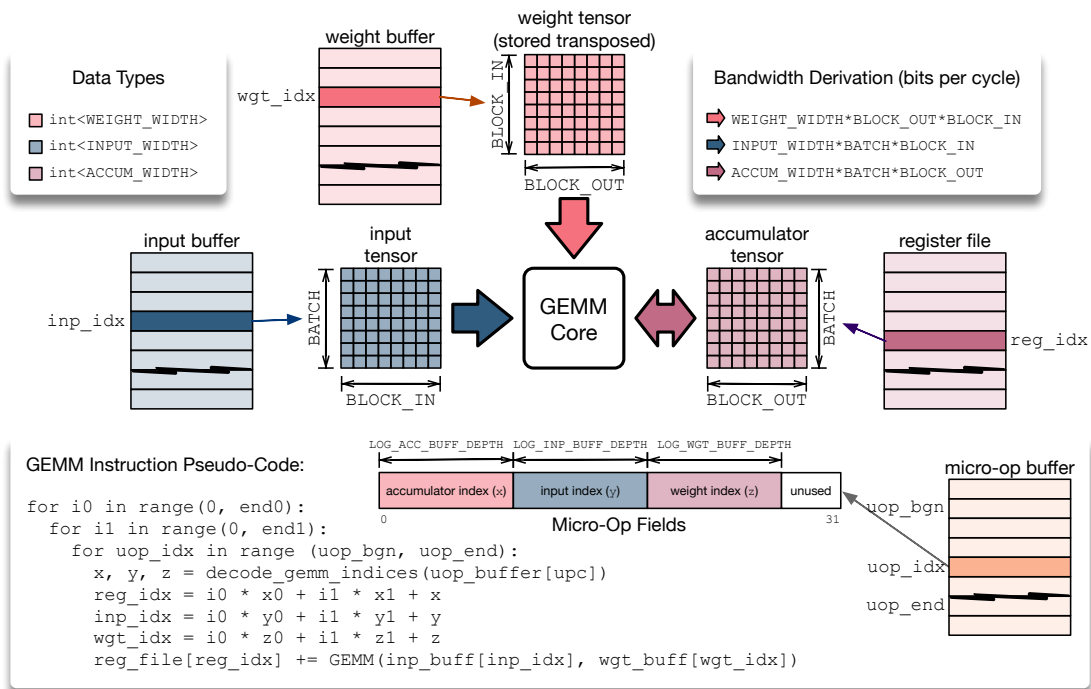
Data Types

int<WEIGHT_WIDTH>
int<INPUT_WIDTH>
int<ACCUM_WIDTH>

weight buffer

wgt_idx

weight tensor (stored transposed)

BLOCK_IN

BLOCK_OUT

Bandwidth Derivation (bits per cycle)

WEIGHT_WIDTH*BLOCK_OUT*BLOCK_IN
INPUT_WIDTH*BATCH*BLOCK_IN
ACCUM_WIDTH*BATCH*BLOCK_OUT

input buffer

inp_idx

input tensor

BATCH

BLOCK_IN

GEMM Core

accumulator tensor

BATCH

BLOCK_OUT

register file

reg_idx

GEMM Instruction Pseudo-Code:

LOG_ACC_BUFF_DEPTH LOG_INP_BUFF_DEPTH LOG_WGT_BUFF_DEPTH

| accumulator index ($x$) | input index ($y$) | weight index ($z$) | unused |
|---|---|---|---|

0 31

Micro-Op Fields

micro-op buffer

uop_bgn

uop_idx

uop_end

for i0 in range(0, end0):
  for i1 in range(0, end1):
    for uop_idx in range (uop_bgn, uop_end):
      x, y, z = decode_gemm_indices(uop_buffer[upc])
      reg_idx = i0 * x0 + i1 * x1 + x
      inp_idx = i0 * y0 + i1 * y1 + y
      wgt_idx = i0 * z0 + i1 * z1 + z
      reg_file[reg_idx] += GEMM(inp_buff[inp_idx], wgt_buff[wgt_idx])